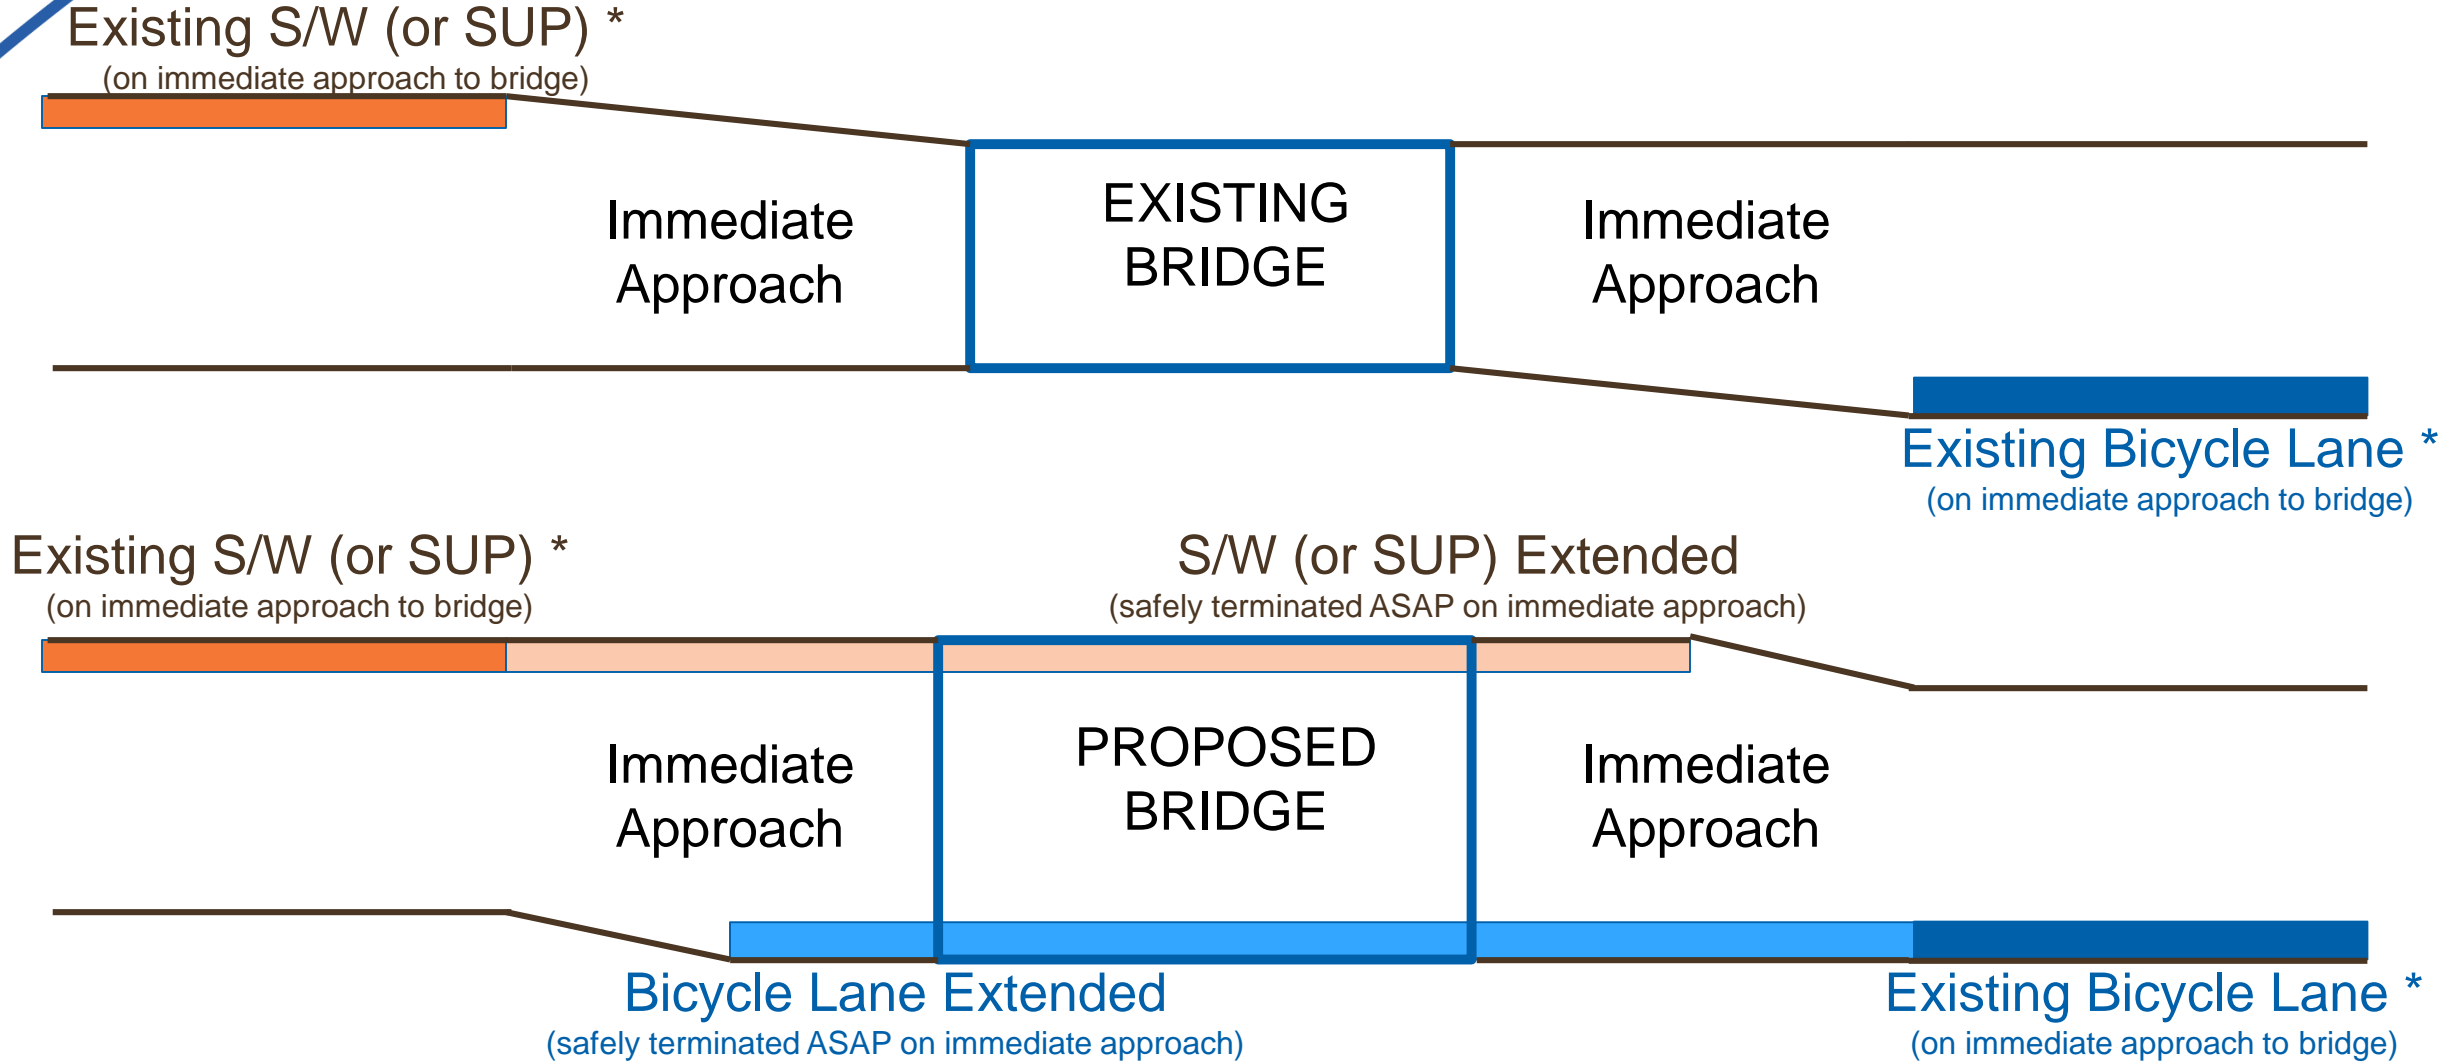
Existing S/W (or SUP) *
(on immediate approach to bridge)

Immediate Approach

EXISTING BRIDGE

Immediate Approach

Existing Bicycle Lane *
(on immediate approach to bridge)

Existing S/W (or SUP) *
(on immediate approach to bridge)

S/W (or SUP) Extended
(safely terminated ASAP on immediate approach)

Immediate Approach

PROPOSED BRIDGE

Immediate Approach

Bicycle Lane Extended
(safely terminated ASAP on immediate approach)

Existing Bicycle Lane *
(on immediate approach to bridge)